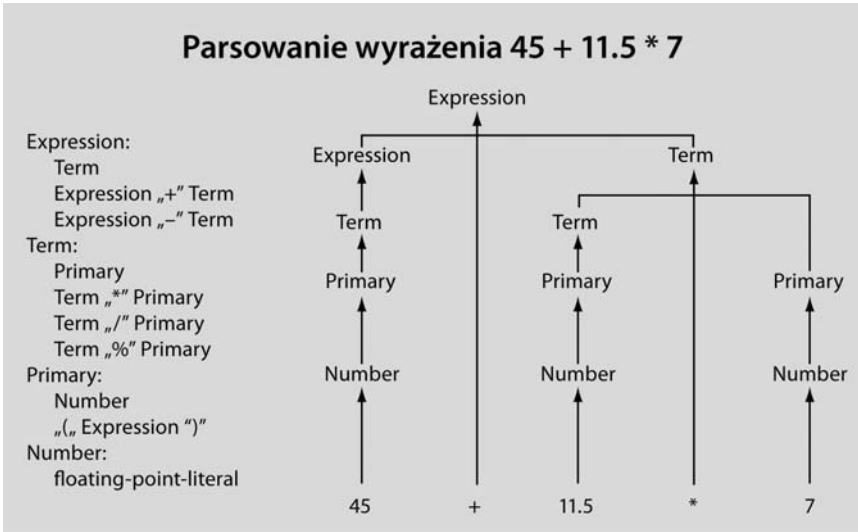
Parsowanie wyrażenia 45 + 11.5 * 7

Expression:
Term
Expression „+" Term
Expression „–" Term
Term:
Primary
Term „*" Primary
Term „/" Primary
Term „%" Primary
Primary:
Number
„(„ Expression ")"
Number:
floating-point-literal

Expression

Expression

Term

Term

Term

Primary

Primary

Primary

Number

Number

Number

45

+

11.5

*

7